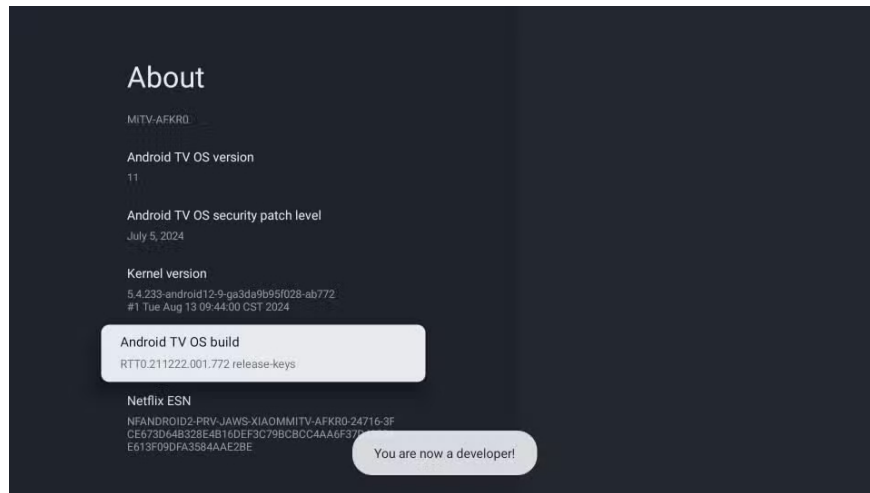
About

MITV-AFKR0

Android TV OS version

11

Android TV OS security patch level

July 5, 2024

Kernel version

5.4.233-android12-9-ga3da9b95f028-ab772
#1 Tue Aug 13 09:44:00 CST 2024

Android TV OS build

RTT0.211222.001.772 release-keys

Netflix ESN

NFANDROID2-PRV-JAWS-XIAOMMITV-AFKR0-24716-3F
CE673D64B328E4B16DEF3C79BCBCC4AA6F37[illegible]
E613F09DFA3584AAE2BE

You are now a developer!